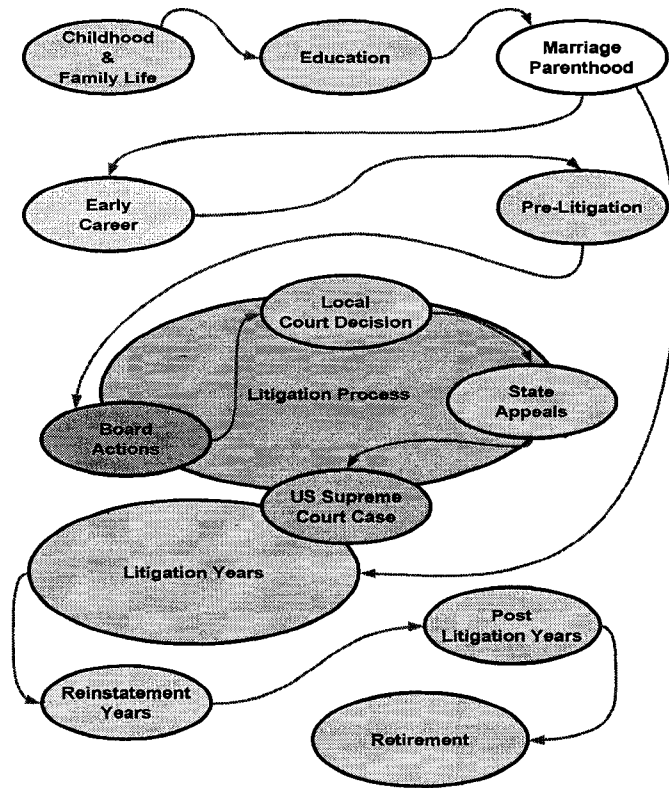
Childhood
&
Family Life

Education

Marriage
Parenthood

Early
Career

Pre-Litigation

Local
Court Decision

Litigation Process

State
Appeals

Board
Actions

US Supreme
Court Case

Litigation Years

Post
Litigation Years

Reinstatement
Years

Retirement